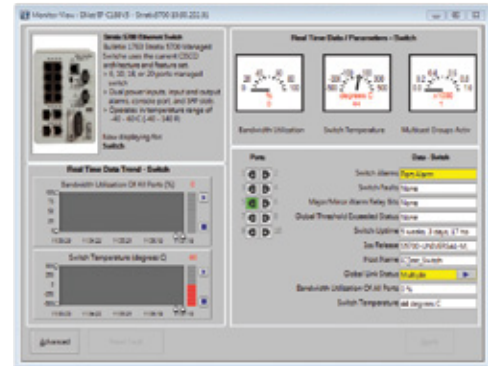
Monitor View - Stratix 5700 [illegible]

Stratix 5700 Ethernet Switch
Bulletin 1783 Stratix 5700 Managed Switches uses the current CISCO architecture and feature set.
• 6, 10, 18, or 20 ports managed switch
• Dual power inputs, input and output alarms, console port, and SFP slots
• Operating temperature range of -40...60 °C (-40...140 F)

Now displaying for:
Switch

Real Time Data / Parameters - Switch

Bandwidth Utilization
Switch Temperature
Multicast Groups Active

Real Time Data Trend - Switch

Bandwidth Utilization Of All Ports [%]

Switch Temperature (degrees C)

Ports

Data - Switch

Switch Alarms: Sys Alarm
Switch Faults: None
Major/Minor Alarm Relay Bits: None
Global Threshold Exceeded Status: None
Switch Uptime: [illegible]
Ios Release: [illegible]
Host Name: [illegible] Switch
Global Unit Status: Multiple
Bandwidth Utilization Of All Ports: 0 %
Switch Temperature: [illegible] degrees C

Advanced